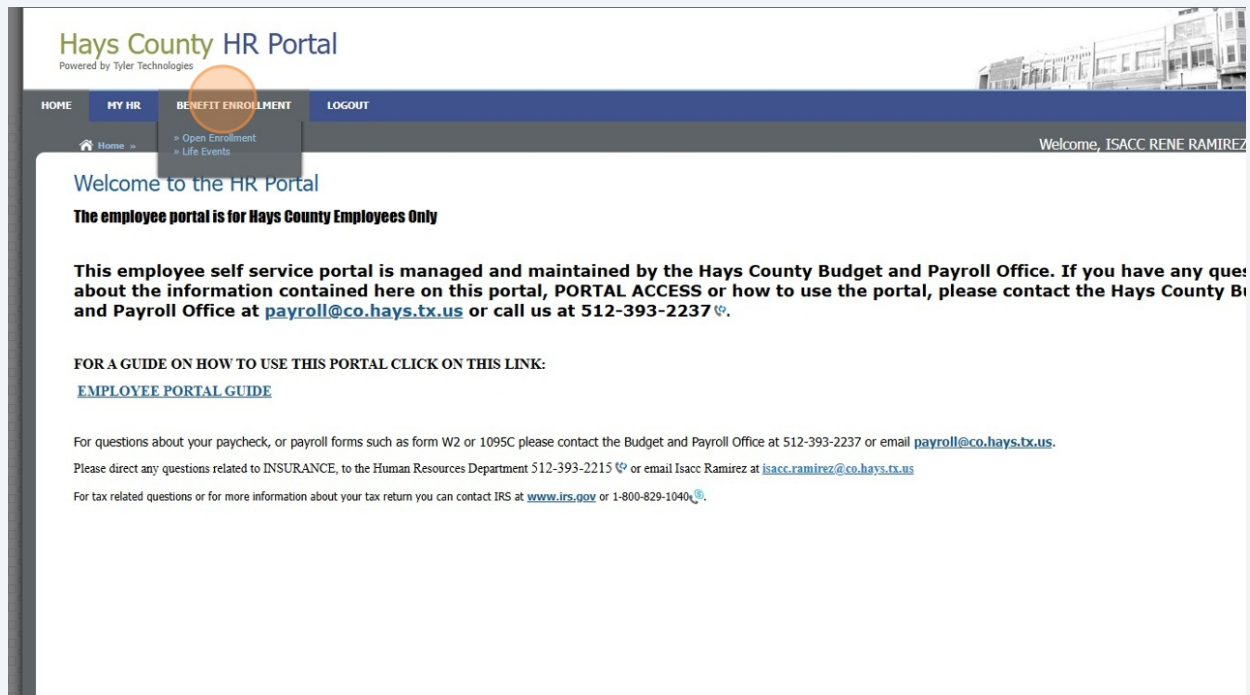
Hays County HR Portal
Powered by Tyler Technologies

HOME MY HR BENEFIT ENROLLMENT LOGOUT

» Open Enrollment
» Life Events

Home »

Welcome, ISACC RENE RAMIREZ

Welcome to the HR Portal

The employee portal is for Hays County Employees Only

This employee self service portal is managed and maintained by the Hays County Budget and Payroll Office. If you have any ques about the information contained here on this portal, PORTAL ACCESS or how to use the portal, please contact the Hays County Bu and Payroll Office at payroll@co.hays.tx.us or call us at 512-393-2237.

FOR A GUIDE ON HOW TO USE THIS PORTAL CLICK ON THIS LINK:

EMPLOYEE PORTAL GUIDE

For questions about your paycheck, or payroll forms such as form W2 or 1095C please contact the Budget and Payroll Office at 512-393-2237 or email payroll@co.hays.tx.us.

Please direct any questions related to INSURANCE, to the Human Resources Department 512-393-2215 or email Isacc Ramirez at isacc.ramirez@co.hays.tx.us

For tax related questions or for more information about your tax return you can contact IRS at www.irs.gov or 1-800-829-1040.